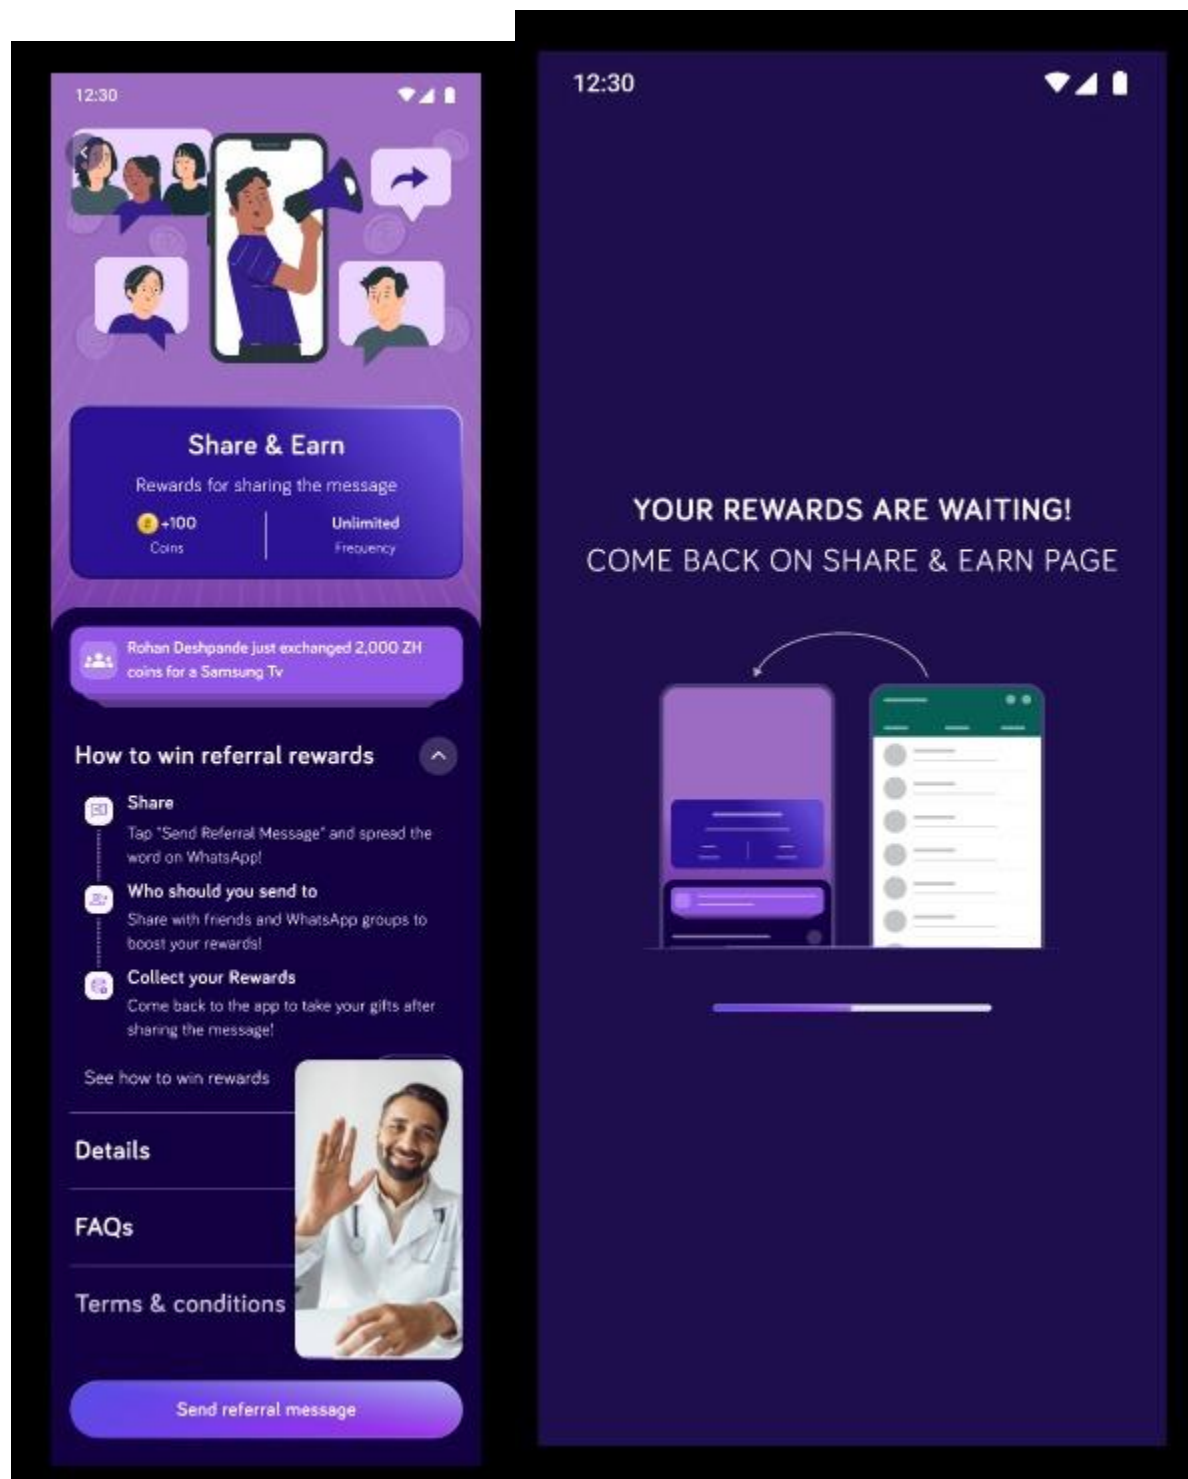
12:30

Share & Earn

Rewards for sharing the message

+100
Coins

Unlimited
Frequency

Rohan Deshpande just exchanged 2,000 ZH coins for a Samsung Tv

How to win referral rewards

Share
Tap "Send Referral Message" and spread the word on WhatsApp!

Who should you send to
Share with friends and WhatsApp groups to boost your rewards!

Collect your Rewards
Come back to the app to take your gifts after sharing the message!

See how to win rewards

Details

FAQs

Terms & conditions

Send referral message

12:30

YOUR REWARDS ARE WAITING!
COME BACK ON SHARE & EARN PAGE